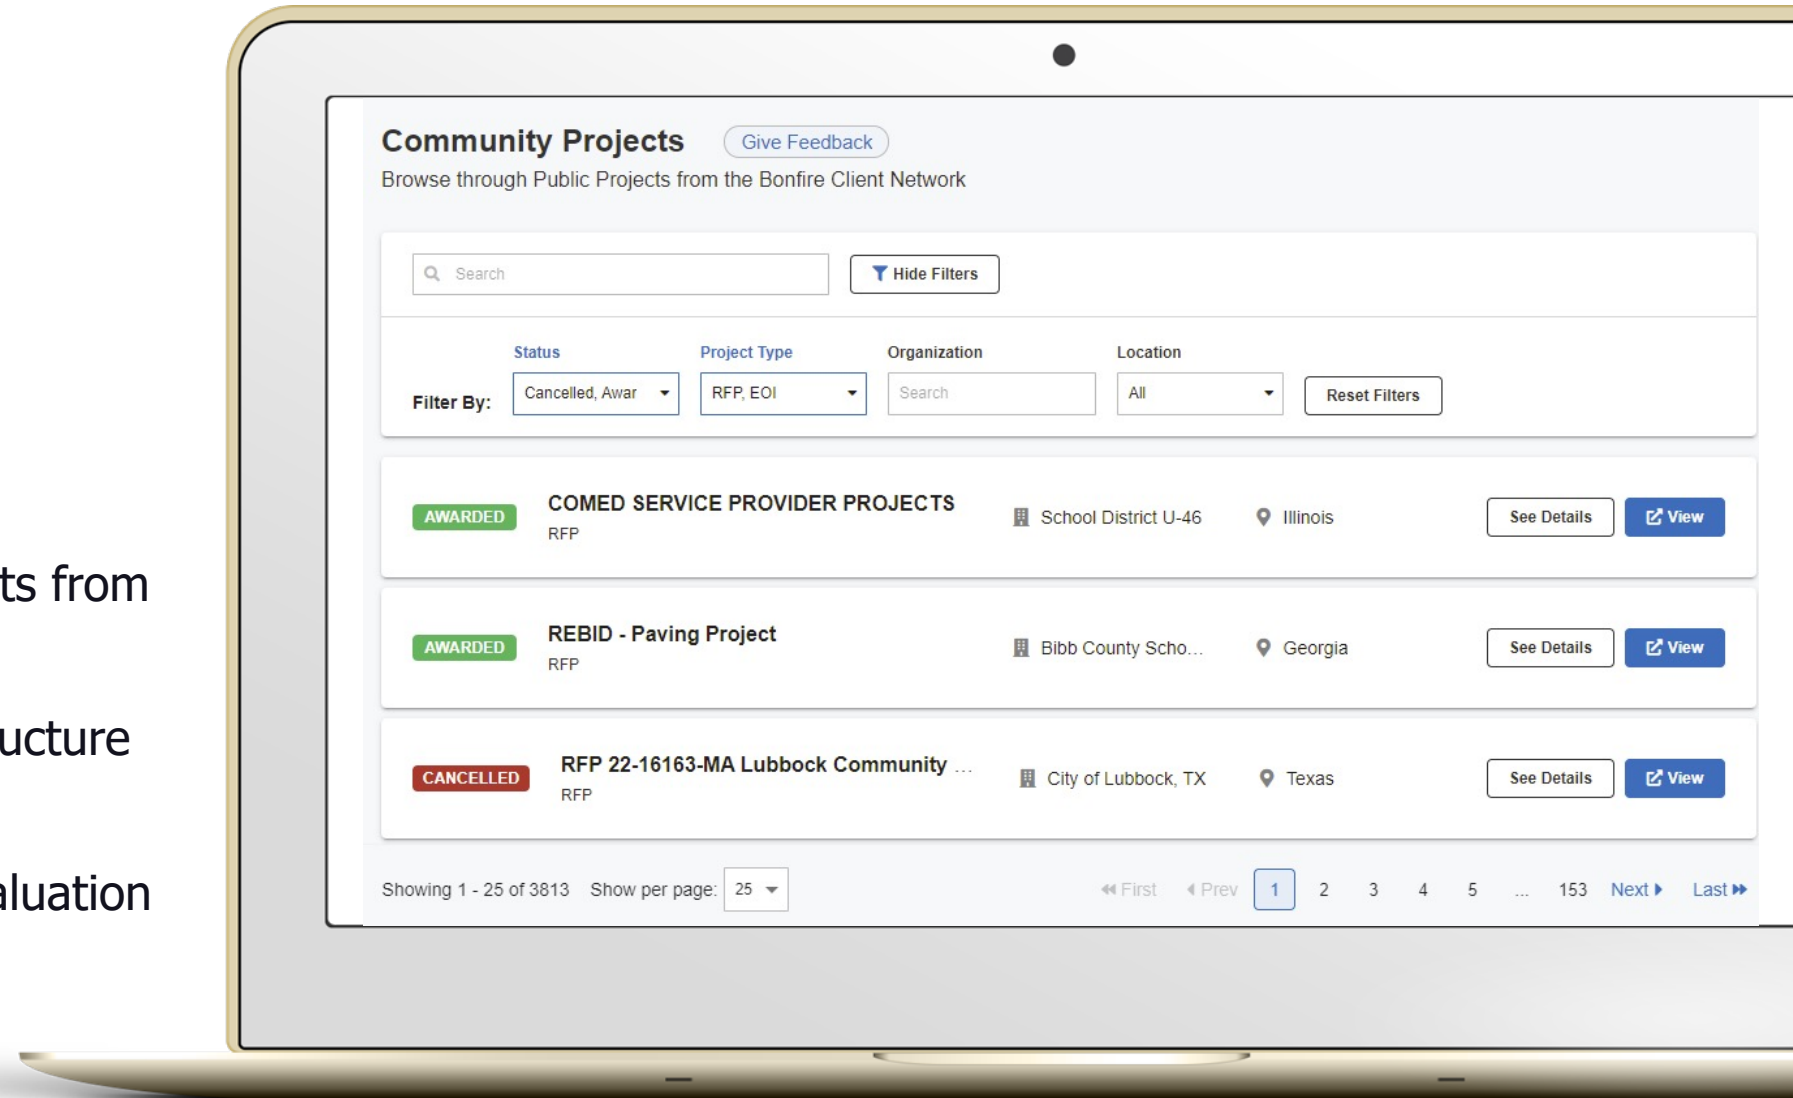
ts from

ucture

aluation

Community Projects Give Feedback

Browse through Public Projects from the Bonfire Client Network

Search

Hide Filters

Filter By:

Status
Cancelled, Awar

Project Type
RFP, EOI

Organization
Search

Location
All

Reset Filters

AWARDED
COMED SERVICE PROVIDER PROJECTS
RFP
School District U-46
Illinois
See Details
View

AWARDED
REBID - Paving Project
RFP
Bibb County Scho...
Georgia
See Details
View

CANCELLED
RFP 22-16163-MA Lubbock Community ...
RFP
City of Lubbock, TX
Texas
See Details
View

Showing 1 - 25 of 3813 Show per page: 25

First Prev 1 2 3 4 5 ... 153 Next Last